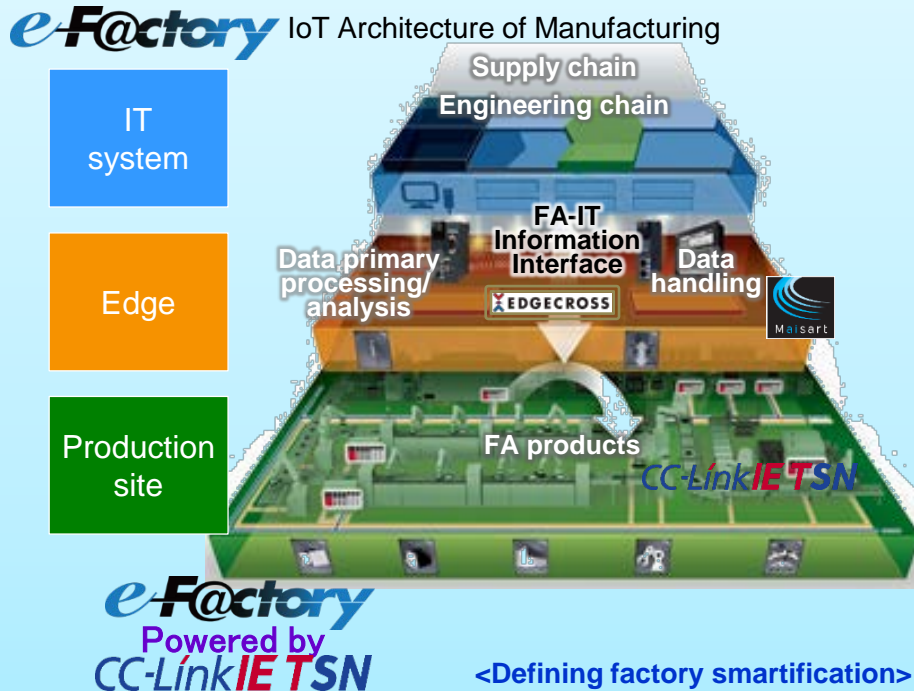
e-F@ctory IoT Architecture of Manufacturing

IT system

Edge

Production site

Supply chain

Engineering chain

FA-IT Information Interface

Data primary processing/ analysis

EDGECROSS

Data handling

Maisart

FA products

CC-Link IE TSN

e-F@ctory

Powered by

CC-Link IE TSN

<Defining factory smartification>